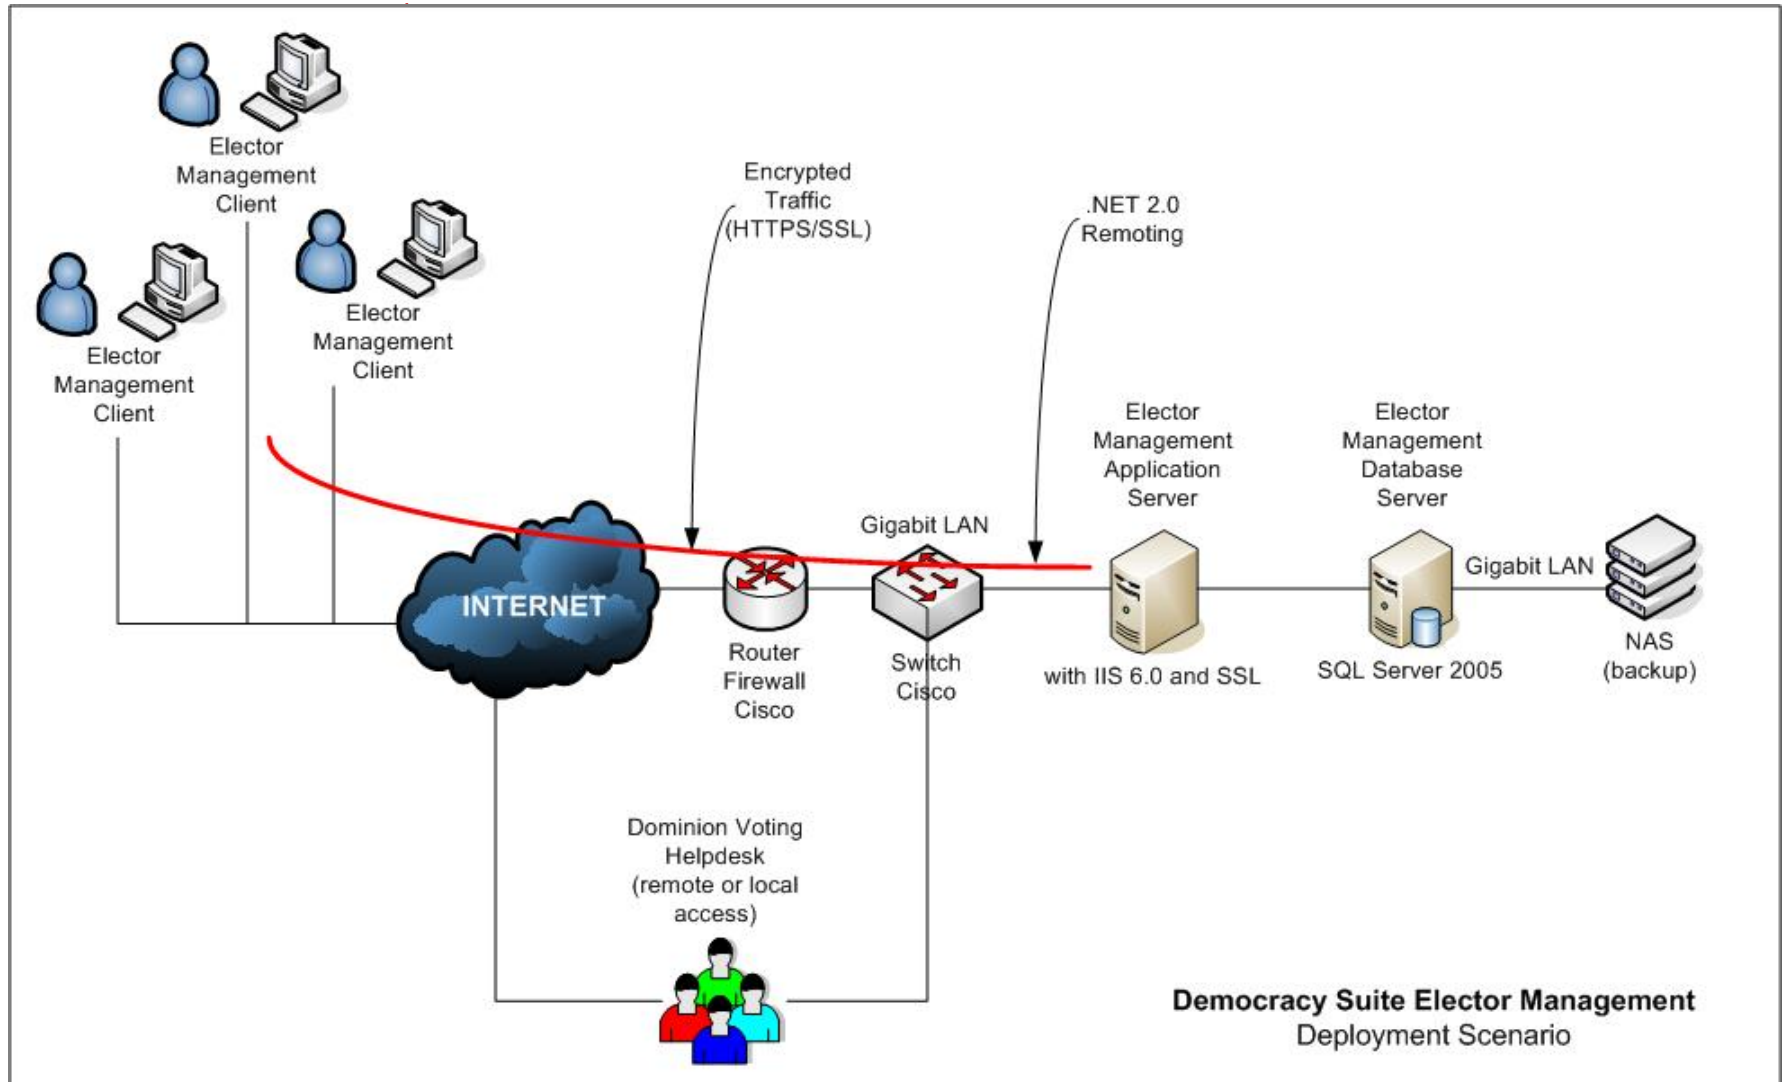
Elector Management Client

Elector Management Client

Elector Management Client

Encrypted Traffic (HTTPS/SSL)

.NET 2.0 Remoting

Elector Management Application Server

Elector Management Database Server

Gigabit LAN

Gigabit LAN

INTERNET

Router Firewall Cisco

Switch Cisco

with IIS 6.0 and SSL

SQL Server 2005

NAS (backup)

Dominion Voting Helpdesk (remote or local access)

Democracy Suite Elector Management
Deployment Scenario